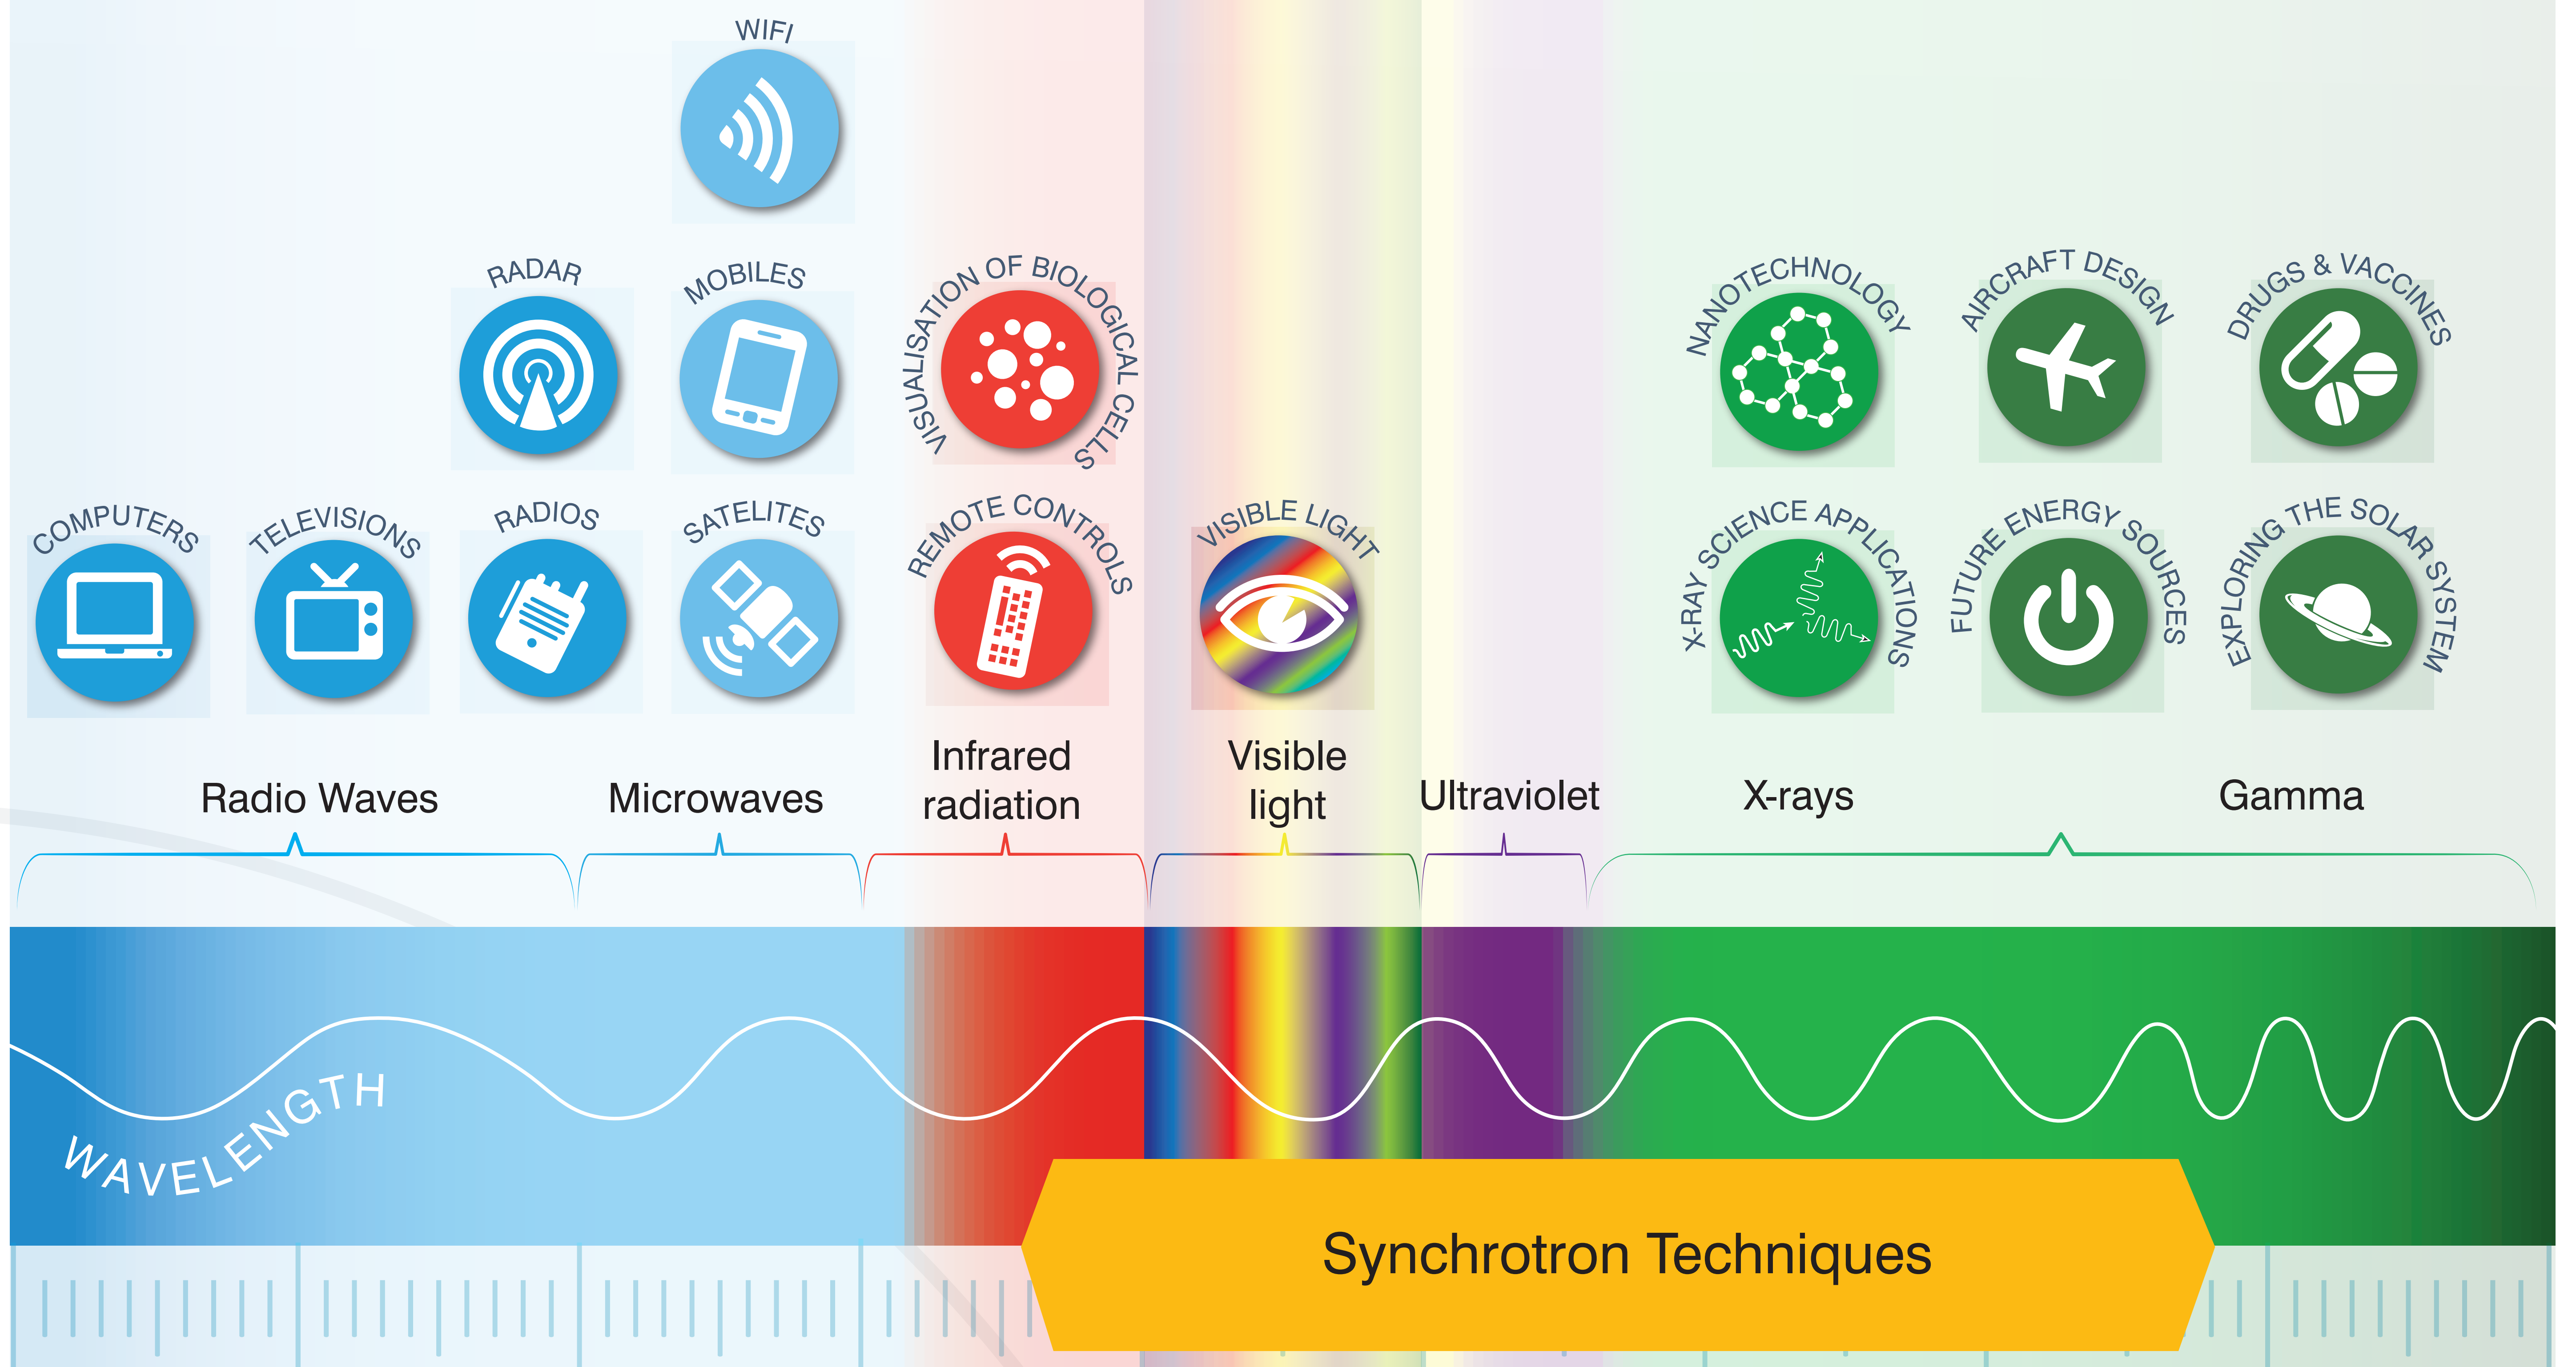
WIFI

RADAR

MOBILES

VISUALISATION OF BIOLOGICAL CELLS

NANOTECHNOLOGY

AIRCRAFT DESIGN

DRUGS & VACCINES

COMPUTERS

TELEVISIONS

RADIOS

SATELITES

REMOTE CONTROLS

VISIBLE LIGHT

X-RAY SCIENCE APPLICATIONS

FUTURE ENERGY SOURCES

EXPLORING THE SOLAR SYSTEM

Radio Waves

Microwaves

Infrared radiation

Visible light

Ultraviolet

X-rays

Gamma

WAVELENGTH

Synchrotron Techniques